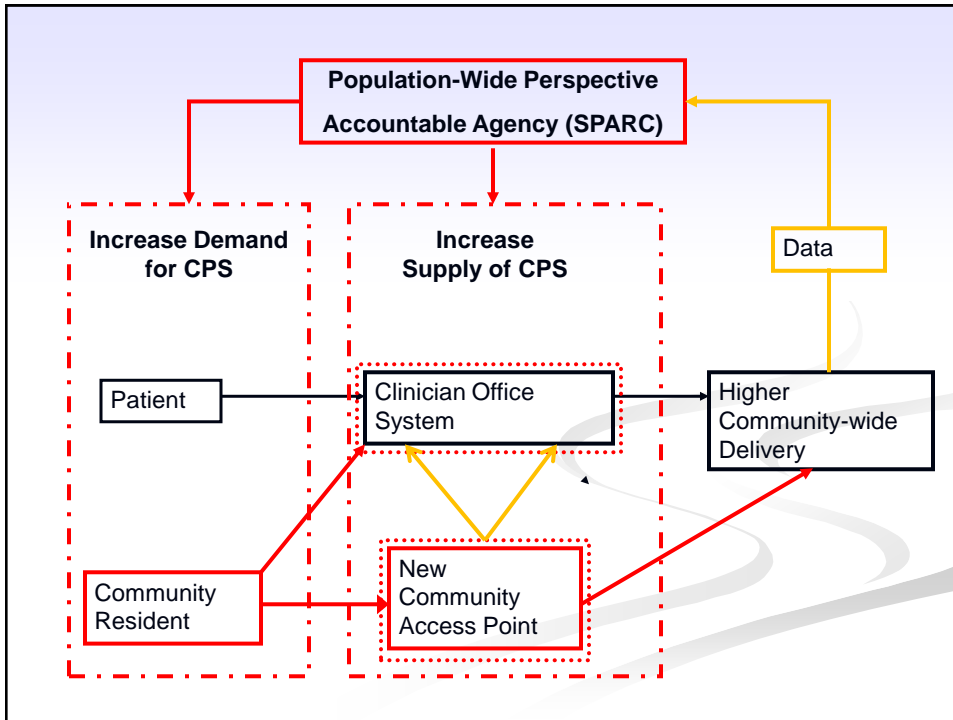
Population-Wide Perspective
Accountable Agency (SPARC)

Increase Demand for CPS

Increase Supply of CPS

Data

Patient

Clinician Office System

Higher Community-wide Delivery

Community Resident

New Community Access Point